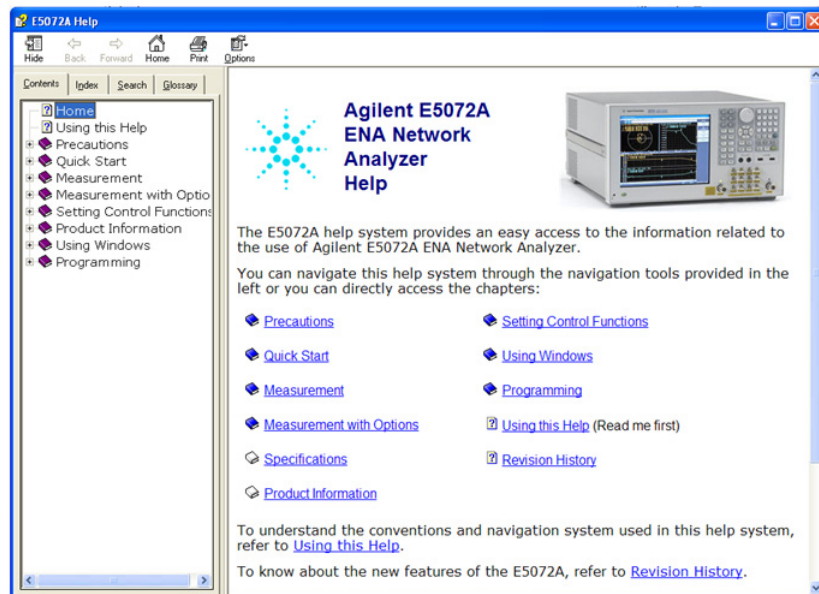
E5072A Help

Hide
Back
Forward
Home
Print
Options

Contents
Index
Search
Glossary

Home
Using this Help
Precautions
Quick Start
Measurement
Measurement with Optio
Setting Control Functions
Product Information
Using Windows
Programming

Agilent E5072A ENA Network Analyzer Help

The E5072A help system provides an easy access to the information related to the use of Agilent E5072A ENA Network Analyzer.

You can navigate this help system through the navigation tools provided in the left or you can directly access the chapters:

Precautions
Setting Control Functions
Quick Start
Using Windows
Measurement
Programming
Measurement with Options
Using this Help (Read me first)
Specifications
Revision History
Product Information

To understand the conventions and navigation system used in this help system, refer to Using this Help.

To know about the new features of the E5072A, refer to Revision History.